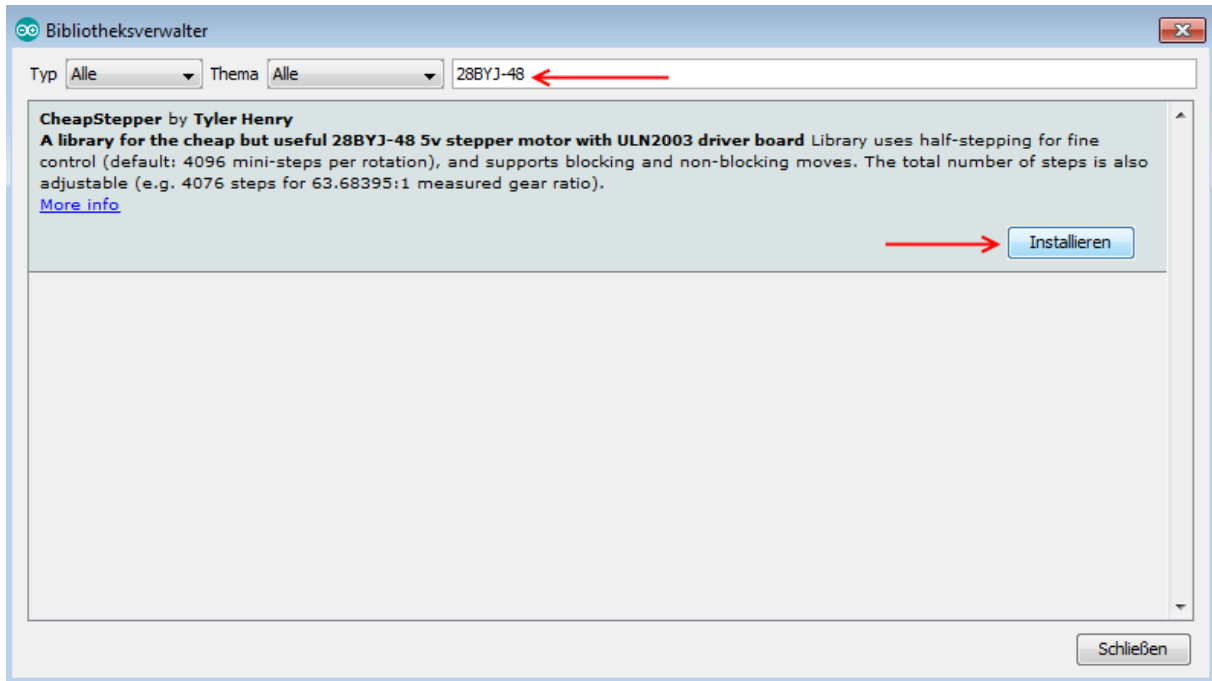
Bibliotheksverwalter

Typ Alle Thema Alle 28BYJ-48

**CheapStepper** by **Tyler Henry**
**A library for the cheap but useful 28BYJ-48 5v stepper motor with ULN2003 driver board** Library uses half-stepping for fine control (default: 4096 mini-steps per rotation), and supports blocking and non-blocking moves. The total number of steps is also adjustable (e.g. 4076 steps for 63.68395:1 measured gear ratio).
More info

Installieren

Schließen